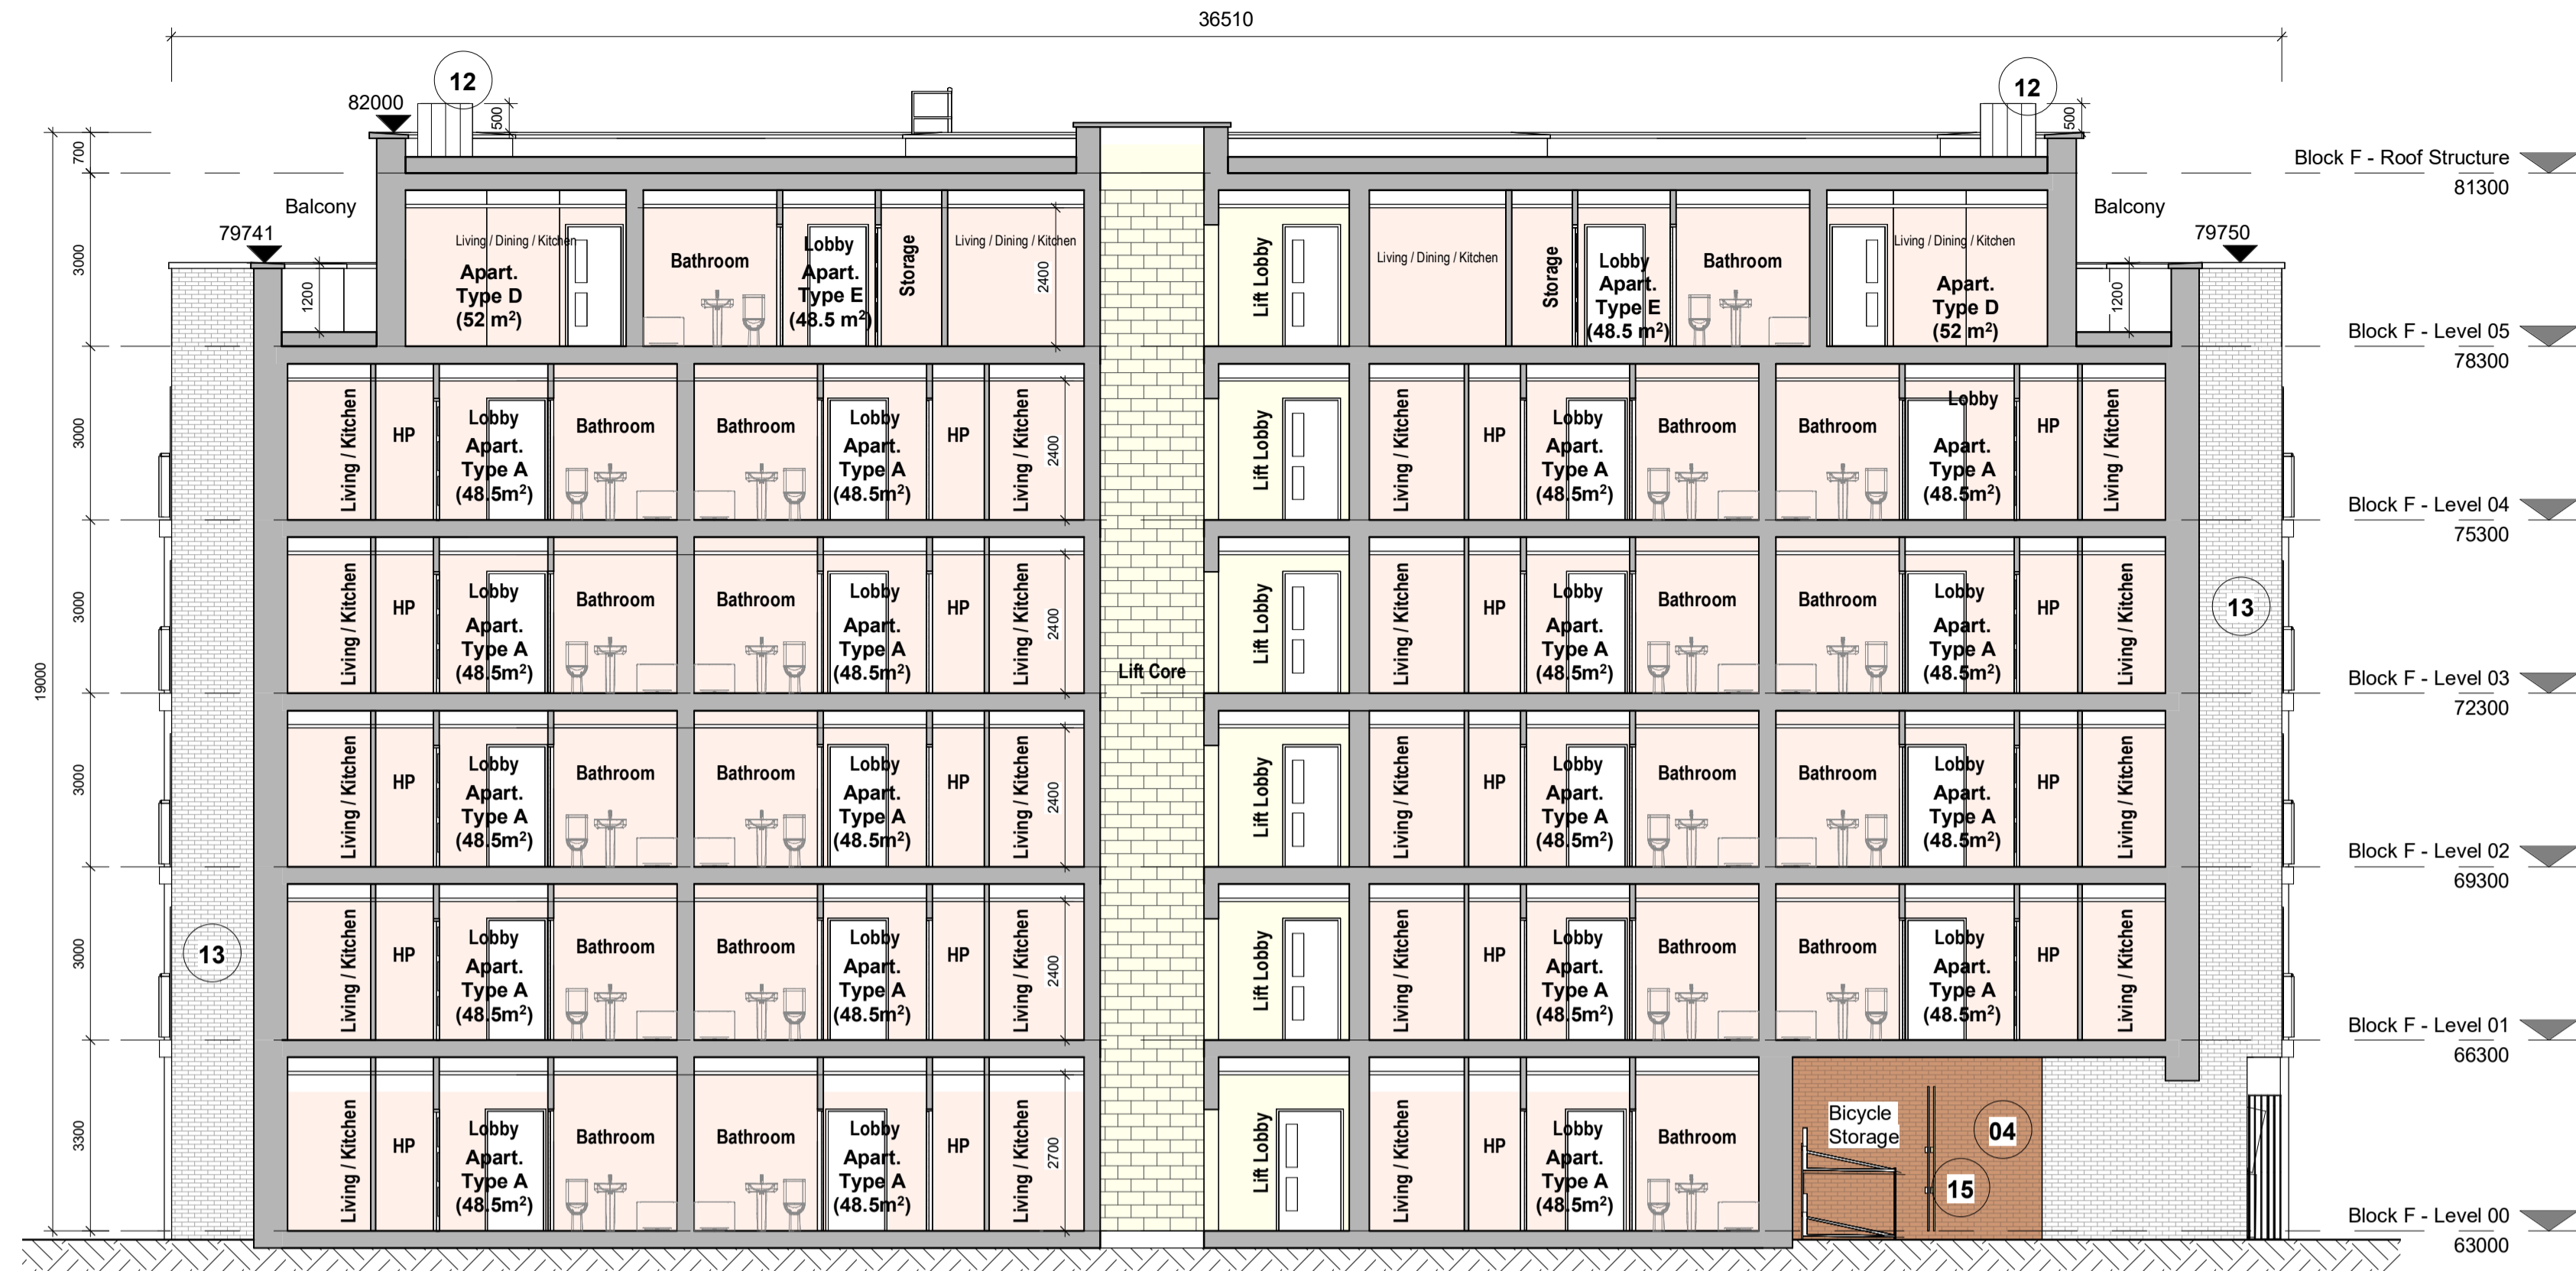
36510

82000
12
500
12
500

Block F - Roof Structure
81300

700
Balcony
79741
Living / Dining / Kitchen
Apart.
Type D
(52 m²)
Bathroom
Lobby
Apart.
Type E
(48.5 m²)
Storage
Living / Dining / Kitchen
2400
Lift Lobby
Living / Dining / Kitchen
Storage
Lobby
Apart.
Type E
(48.5 m²)
Bathroom
Living / Dining / Kitchen
Apart.
Type D
(52 m²)
Balcony
79750
1200
1200
3000

Block F - Level 05
78300

3000
Living / Kitchen
HP
Lobby
Apart.
Type A
(48.5m²)
Bathroom
Bathroom
Lobby
Apart.
Type A
(48.5m²)
HP
Living / Kitchen
2400
Lift Lobby
Living / Kitchen
HP
Lobby
Apart.
Type A
(48.5m²)
Bathroom
Bathroom
Lobby
Apart.
Type A
(48.5m²)
HP
Living / Kitchen

Block F - Level 04
75300

3000
Living / Kitchen
HP
Lobby
Apart.
Type A
(48.5m²)
Bathroom
Bathroom
Lobby
Apart.
Type A
(48.5m²)
HP
Living / Kitchen
2400
Lift Core
Lift Lobby
Living / Kitchen
HP
Lobby
Apart.
Type A
(48.5m²)
Bathroom
Bathroom
Lobby
Apart.
Type A
(48.5m²)
HP
Living / Kitchen
13

19000

Block F - Level 03
72300

3000
Living / Kitchen
HP
Lobby
Apart.
Type A
(48.5m²)
Bathroom
Bathroom
Lobby
Apart.
Type A
(48.5m²)
HP
Living / Kitchen
2400
Lift Lobby
Living / Kitchen
HP
Lobby
Apart.
Type A
(48.5m²)
Bathroom
Bathroom
Lobby
Apart.
Type A
(48.5m²)
HP
Living / Kitchen

Block F - Level 02
69300

3000
13
Living / Kitchen
HP
Lobby
Apart.
Type A
(48.5m²)
Bathroom
Bathroom
Lobby
Apart.
Type A
(48.5m²)
HP
Living / Kitchen
2400
Lift Lobby
Living / Kitchen
HP
Lobby
Apart.
Type A
(48.5m²)
Bathroom
Bathroom
Lobby
Apart.
Type A
(48.5m²)
HP
Living / Kitchen

Block F - Level 01
66300

3300
Living / Kitchen
HP
Lobby
Apart.
Type A
(48.5m²)
Bathroom
Bathroom
Lobby
Apart.
Type A
(48.5m²)
HP
Living / Kitchen
2700
Lift Lobby
Living / Kitchen
HP
Lobby
Apart.
Type A
(48.5m²)
Bathroom
Bicycle
Storage
04
15

Block F - Level 00
63000